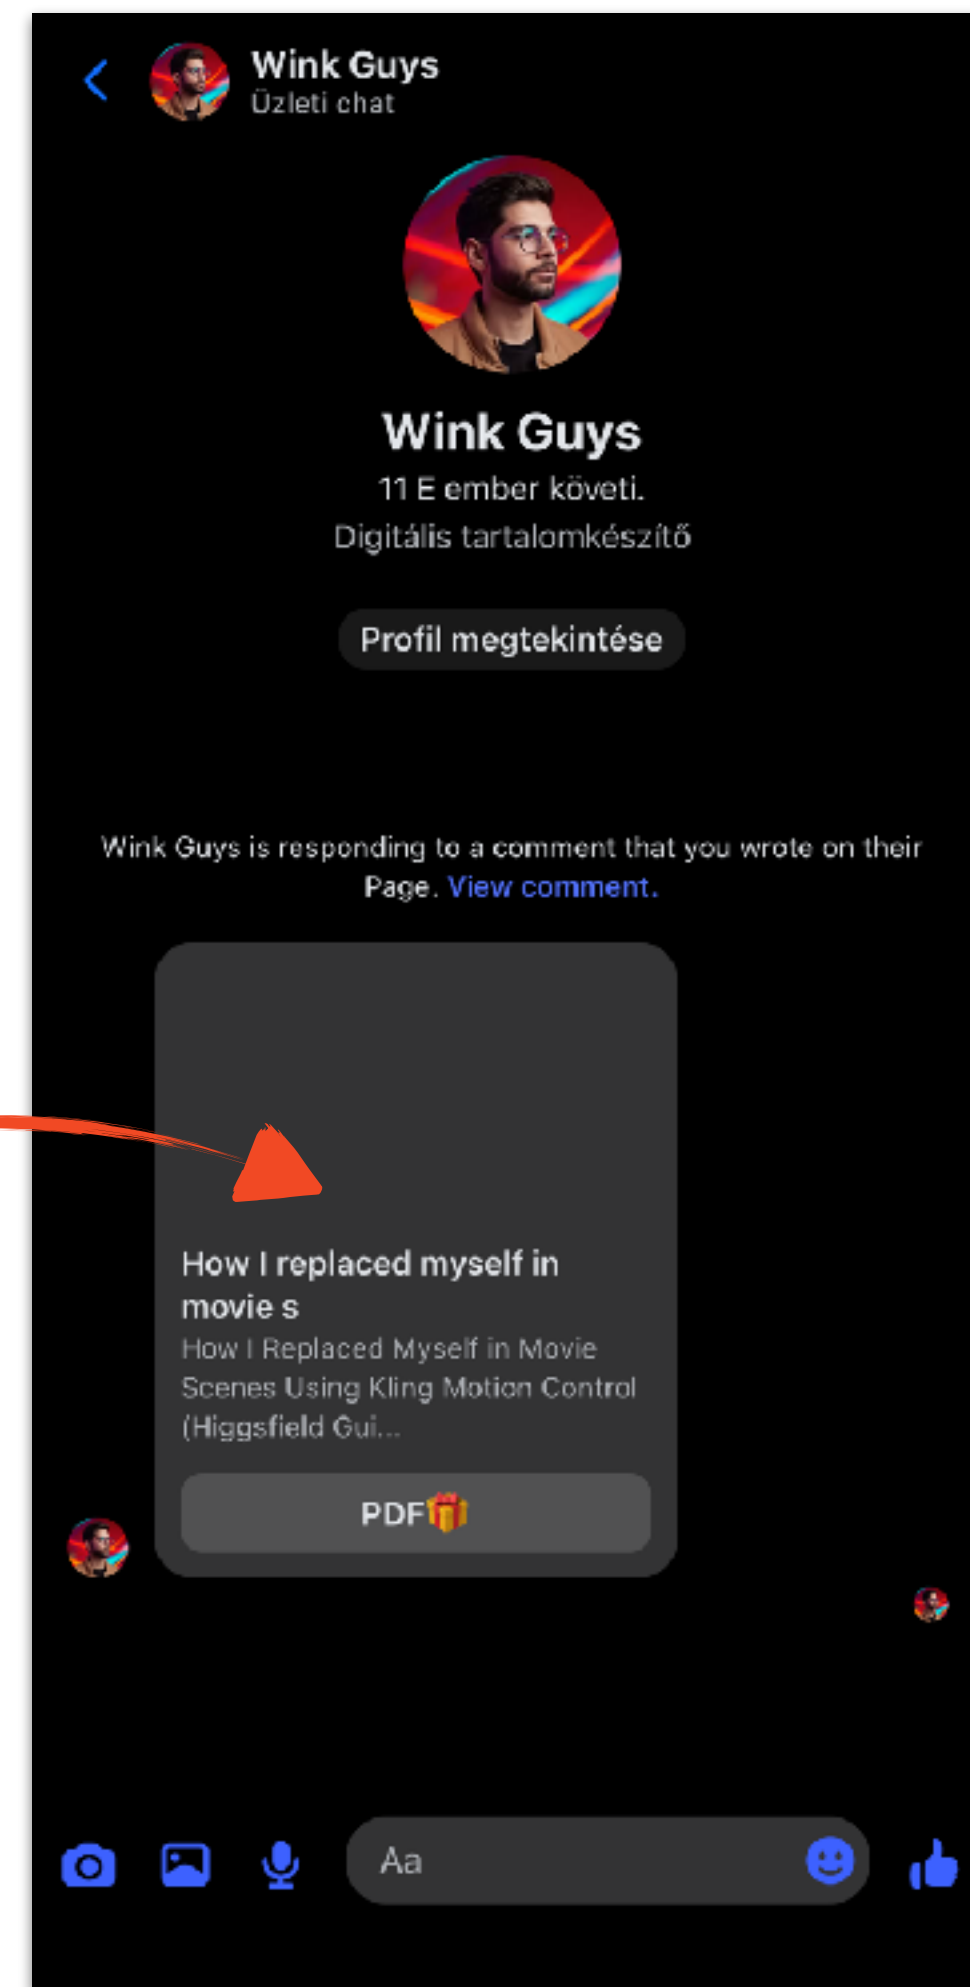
Wink Guys
Üzleti chat

Wink Guys
11 E ember követi.
Digitális tartalomkészítő

Profil megtekintése

Wink Guys is responding to a comment that you wrote on their Page. View comment.

How I replaced myself in movie s
How I Replaced Myself in Movie Scenes Using Kling Motion Control (Higgsfield Gui...

PDF🎁

Aa